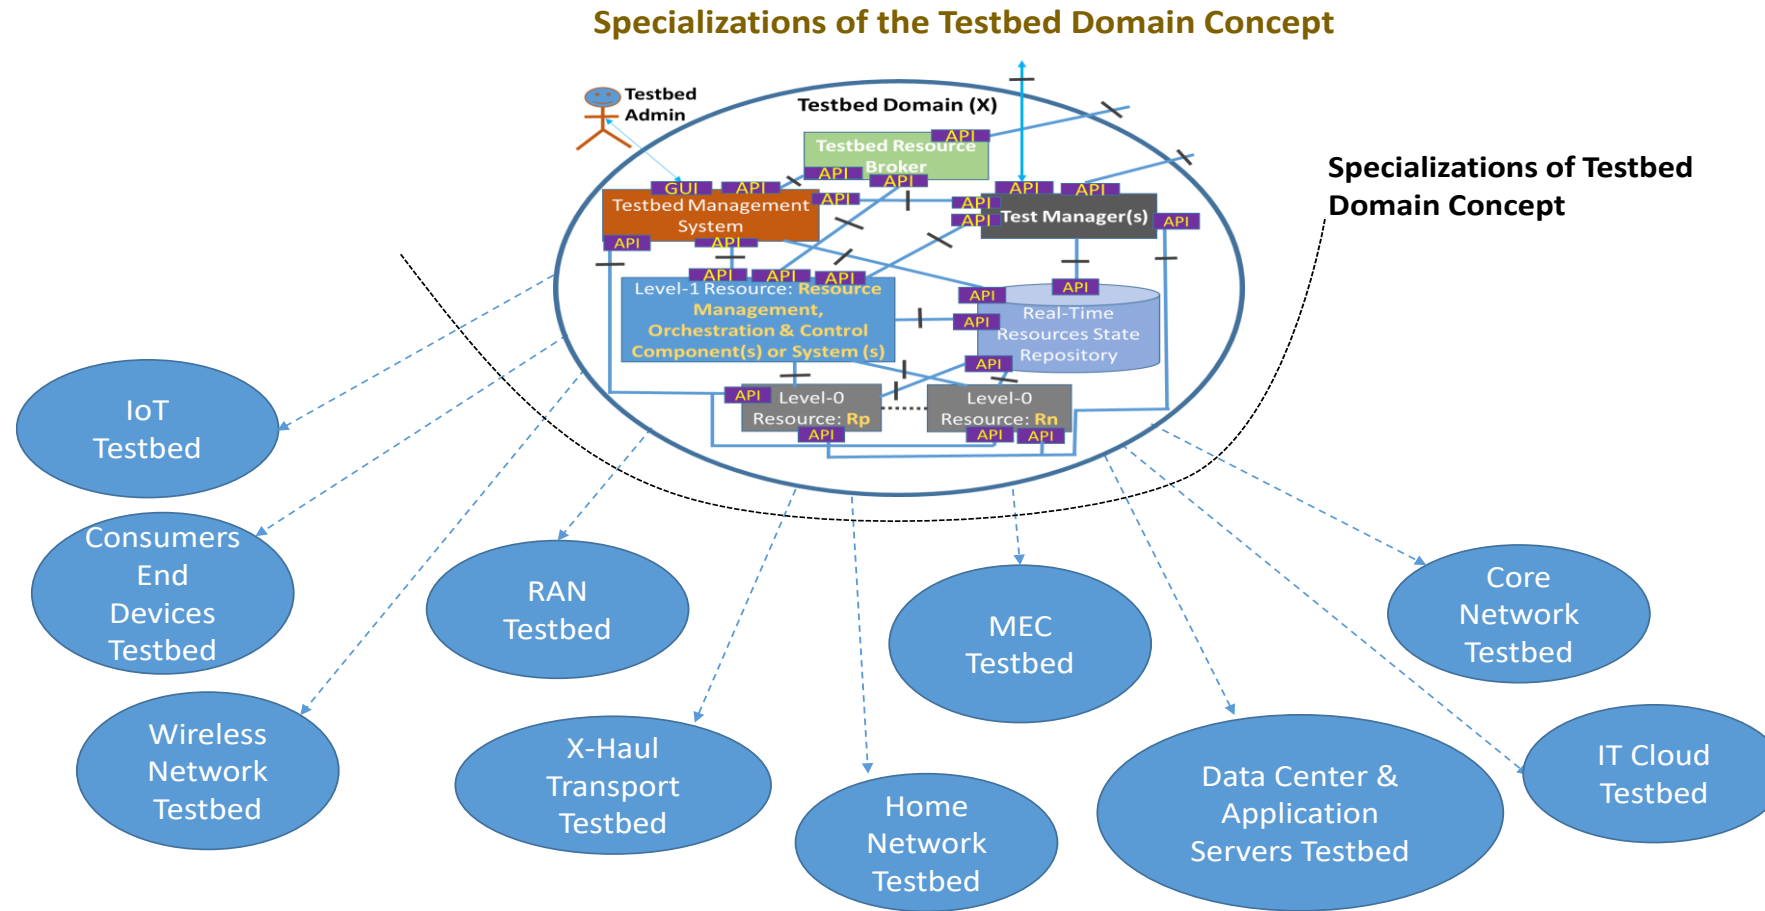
Specializations of the Testbed Domain Concept

Testbed Admin

Testbed Domain (X)

API
Testbed Resource Broker
API
API

GUI
API
Testbed Management System
API
API
API

API
API
API
Test Manager(s)
API

API
API
API
Level-1 Resource: Resource Management, Orchestration & Control Component(s) or System (s)

API
API
Real-Time Resources State Repository
API
API

API
Level-0 Resource: Rp
API

Level-0 Resource: Rn
API
API

Specializations of Testbed Domain Concept

IoT Testbed

Consumers End Devices Testbed

Wireless Network Testbed

RAN Testbed

X-Haul Transport Testbed

Home Network Testbed

MEC Testbed

Data Center & Application Servers Testbed

Core Network Testbed

IT Cloud Testbed